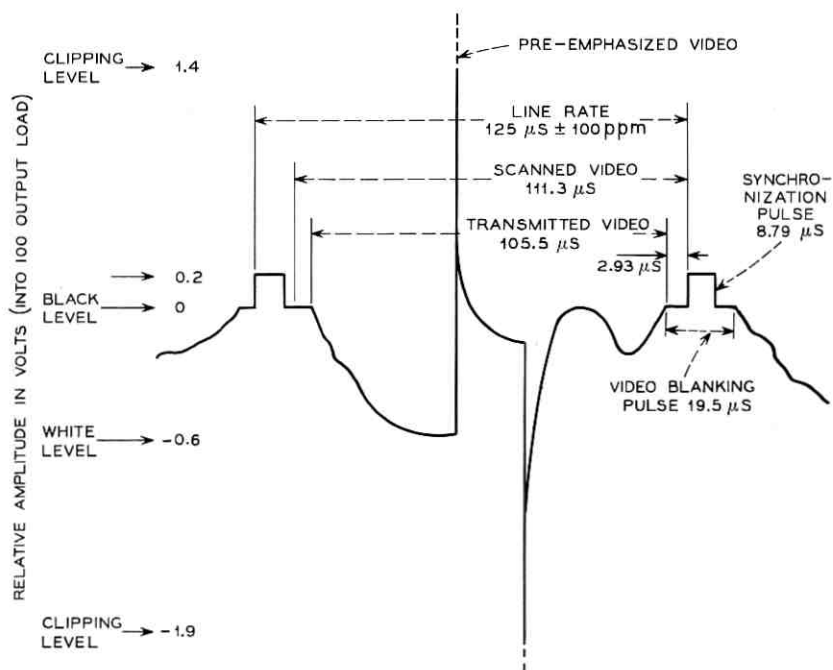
RELATIVE AMPLITUDE IN VOLTS (INTO 100 OUTPUT LOAD)

CLIPPING LEVEL → 1.4

PRE-EMPHASIZED VIDEO

LINE RATE
125 $\mu$S ± 100 ppm

SCANNED VIDEO
111.3 $\mu$S

SYNCHRONIZATION PULSE
8.79 $\mu$S

TRANSMITTED VIDEO
105.5 $\mu$S

→ 0.2

2.93 $\mu$S

BLACK LEVEL → 0

VIDEO BLANKING PULSE 19.5 $\mu$S

WHITE LEVEL → -0.6

CLIPPING LEVEL → -1.9